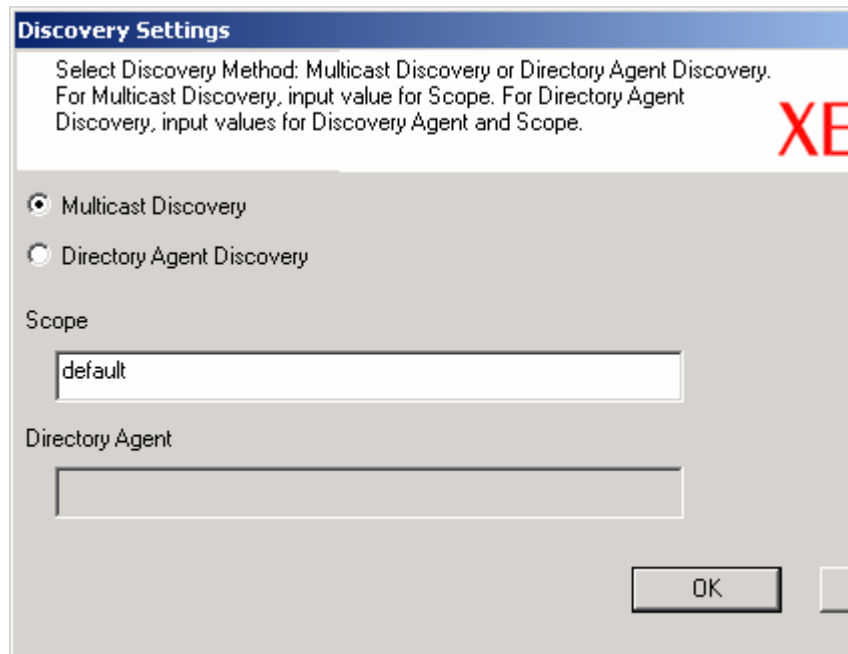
Discovery Settings

Select Discovery Method: Multicast Discovery or Directory Agent Discovery. For Multicast Discovery, input value for Scope. For Directory Agent Discovery, input values for Discovery Agent and Scope.

XE

Multicast Discovery

Directory Agent Discovery

Scope

default

Directory Agent

OK